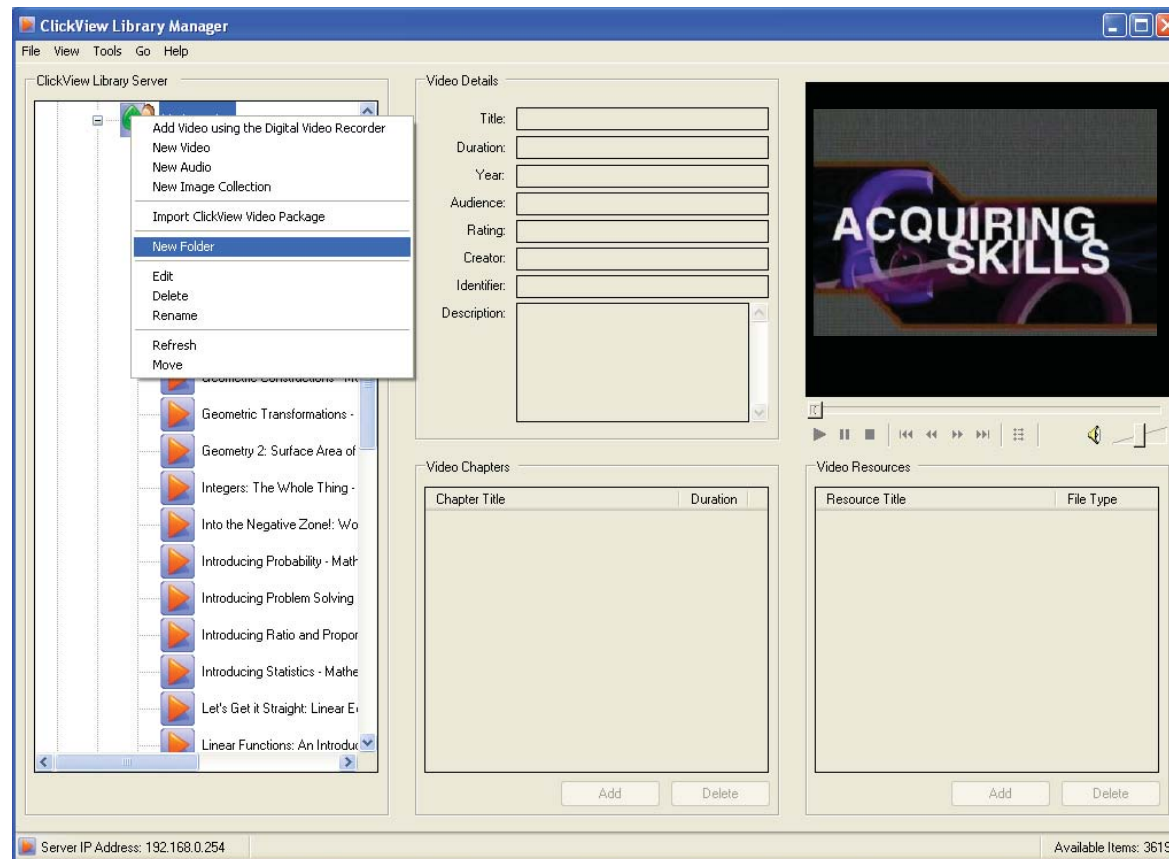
ClickView Library Manager

File View Tools Go Help

ClickView Library Server

Add Video using the Digital Video Recorder
New Video
New Audio
New Image Collection
Import ClickView Video Package
New Folder
Edit
Delete
Rename
Refresh
Move

Geometric Constructions - M
Geometric Transformations -
Geometry 2: Surface Area of
Integers: The Whole Thing -
Into the Negative Zone!: Wo
Introducing Probability - Matł
Introducing Problem Solving
Introducing Ratio and Propor
Introducing Statistics - Mathe
Let's Get it Straight: Linear E
Linear Functions: An Introduc

Video Details

Title:
Duration:
Year:
Audience:
Rating:
Creator:
Identifier:
Description:

ACQUIRING SKILLS

Video Chapters

| Chapter Title | Duration |
|---|---|

Add Delete

Video Resources

| Resource Title | File Type |
|---|---|

Add Delete

Server IP Address: 192.168.0.254

Available Items: 3619